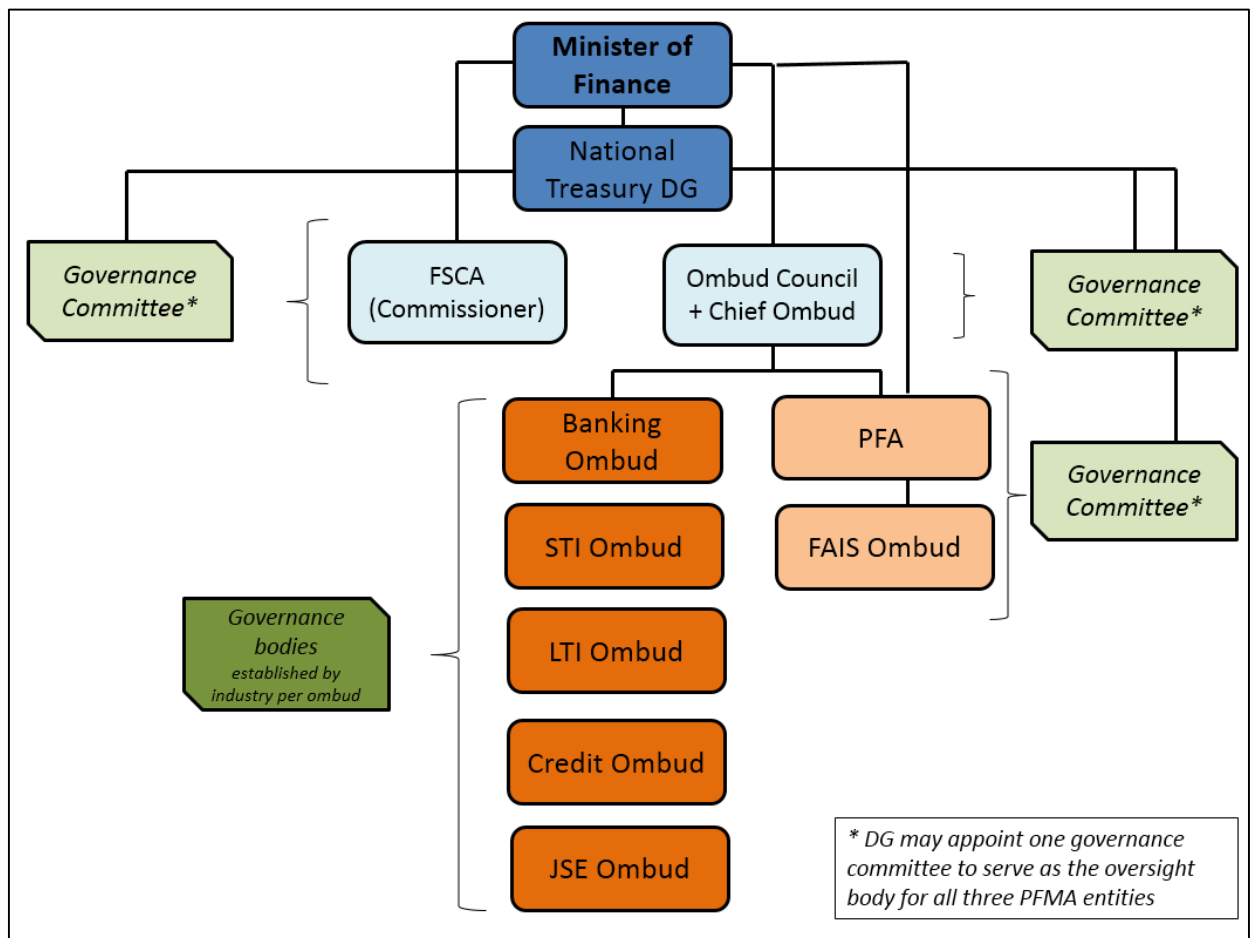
Minister of Finance

National Treasury DG

*Governance Committee**

FSCA (Commissioner)

Ombud Council + Chief Ombud

*Governance Committee**

Banking Ombud

PFA

*Governance Committee**

STI Ombud

FAIS Ombud

*Governance bodies established by industry per ombud*

LTI Ombud

Credit Ombud

JSE Ombud

** DG may appoint one governance committee to serve as the oversight body for all three PFMA entities*